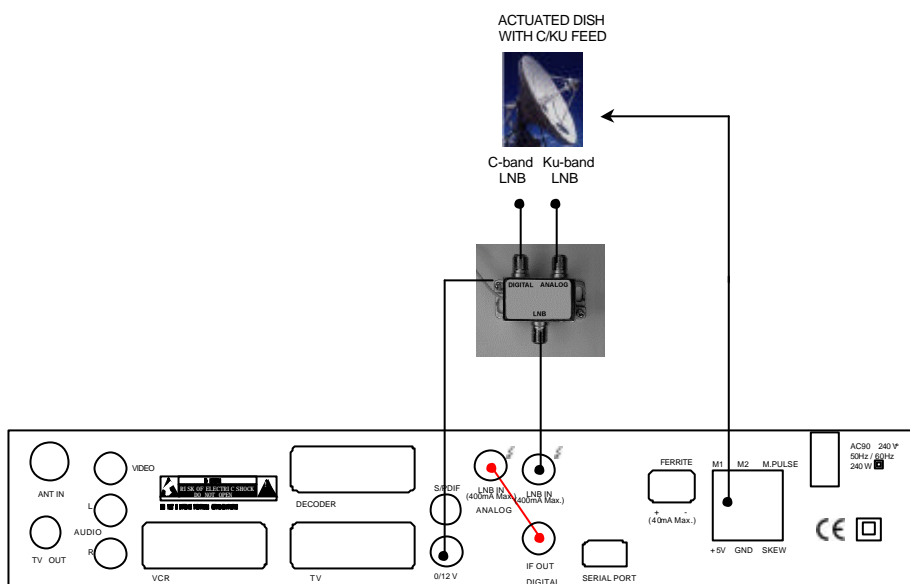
ACTUATED DISH
WITH C/KU FEED

C-band LNB

Ku-band LNB

DIGITAL

ANALOG

LNB

ANT IN

VIDEO

L

AUDIO

R

TV OUT

RISK OF ELECTRIC SHOCK
DO NOT OPEN

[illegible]

VCR

DECODER

TV

S/PDIF

0/12 V

LNB IN
(400mA Max.)

ANALOG

LNB IN
(400mA Max.)

IF OUT

DIGITAL

SERIAL PORT

FERRITE

+ -
(40mA Max.)

M1 M2 M.PULSE

+5V GND SKEW

AC90 240 V
50Hz / 60Hz
240 W

CE